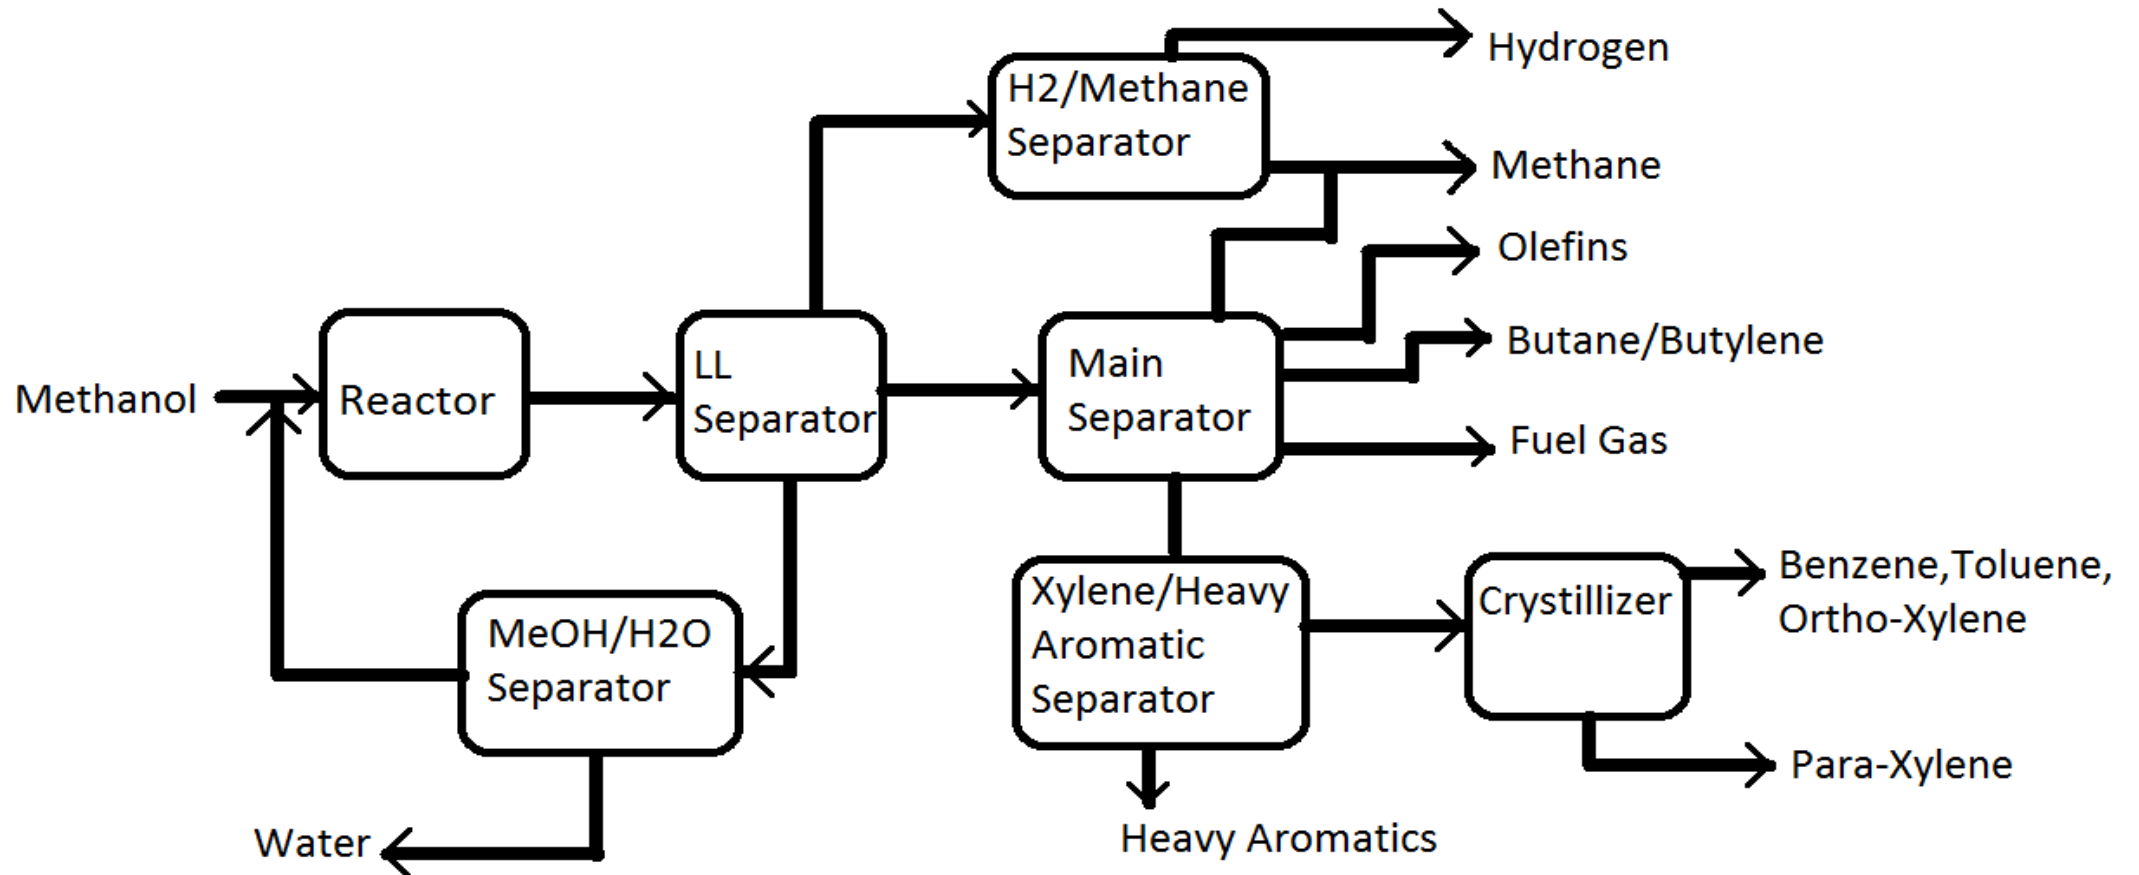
Hydrogen

H2/Methane Separator

Methane

Olefins

Butane/Butylene

Fuel Gas

Methanol

Reactor

LL Separator

Main Separator

Xylene/Heavy Aromatic Separator

Crystillizer

Benzene,Toluene, Ortho-Xylene

Para-Xylene

MeOH/H2O Separator

Water

Heavy Aromatics